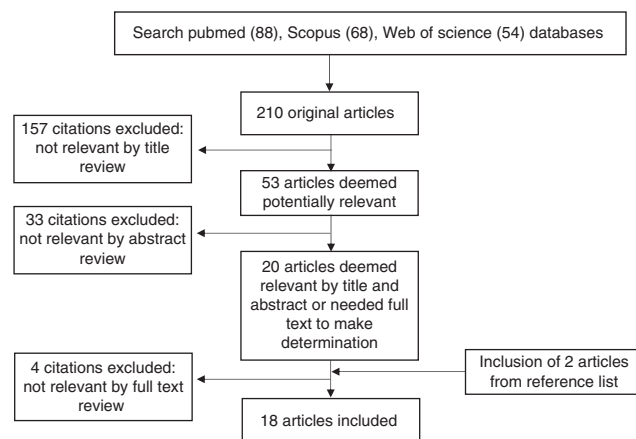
Search pubmed (88), Scopus (68), Web of science (54) databases

210 original articles

157 citations excluded: not relevant by title review

53 articles deemed potentially relevant

33 citations excluded: not relevant by abstract review

20 articles deemed relevant by title and abstract or needed full text to make determination

4 citations excluded: not relevant by full text review

Inclusion of 2 articles from reference list

18 articles included